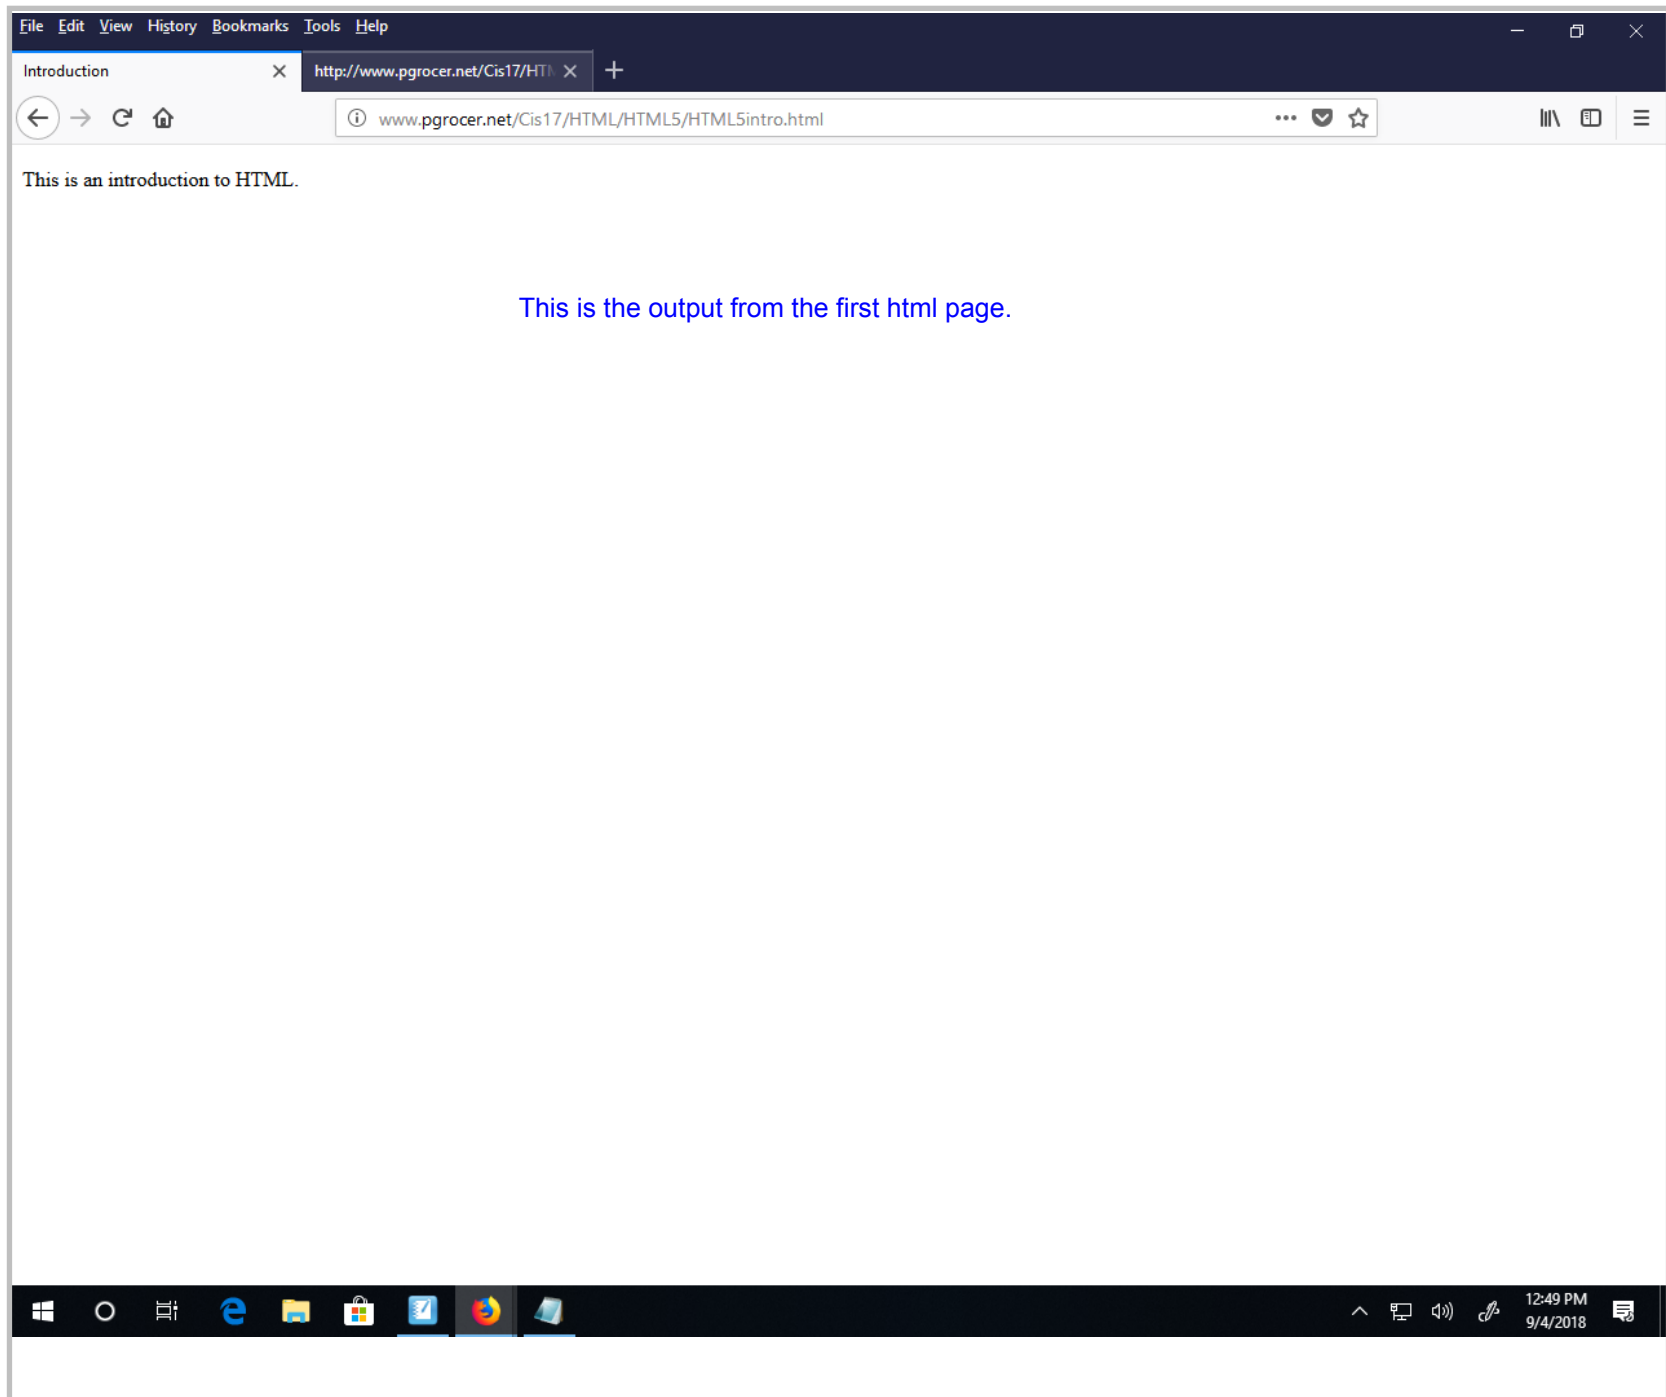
File Edit View History Bookmarks Tools Help

Introduction

http://www.pgrocer.net/Cis17/HTM

www.pgrocer.net/Cis17/HTML/HTML5/HTML5intro.html

This is an introduction to HTML.

This is the output from the first html page.

12:49 PM
9/4/2018